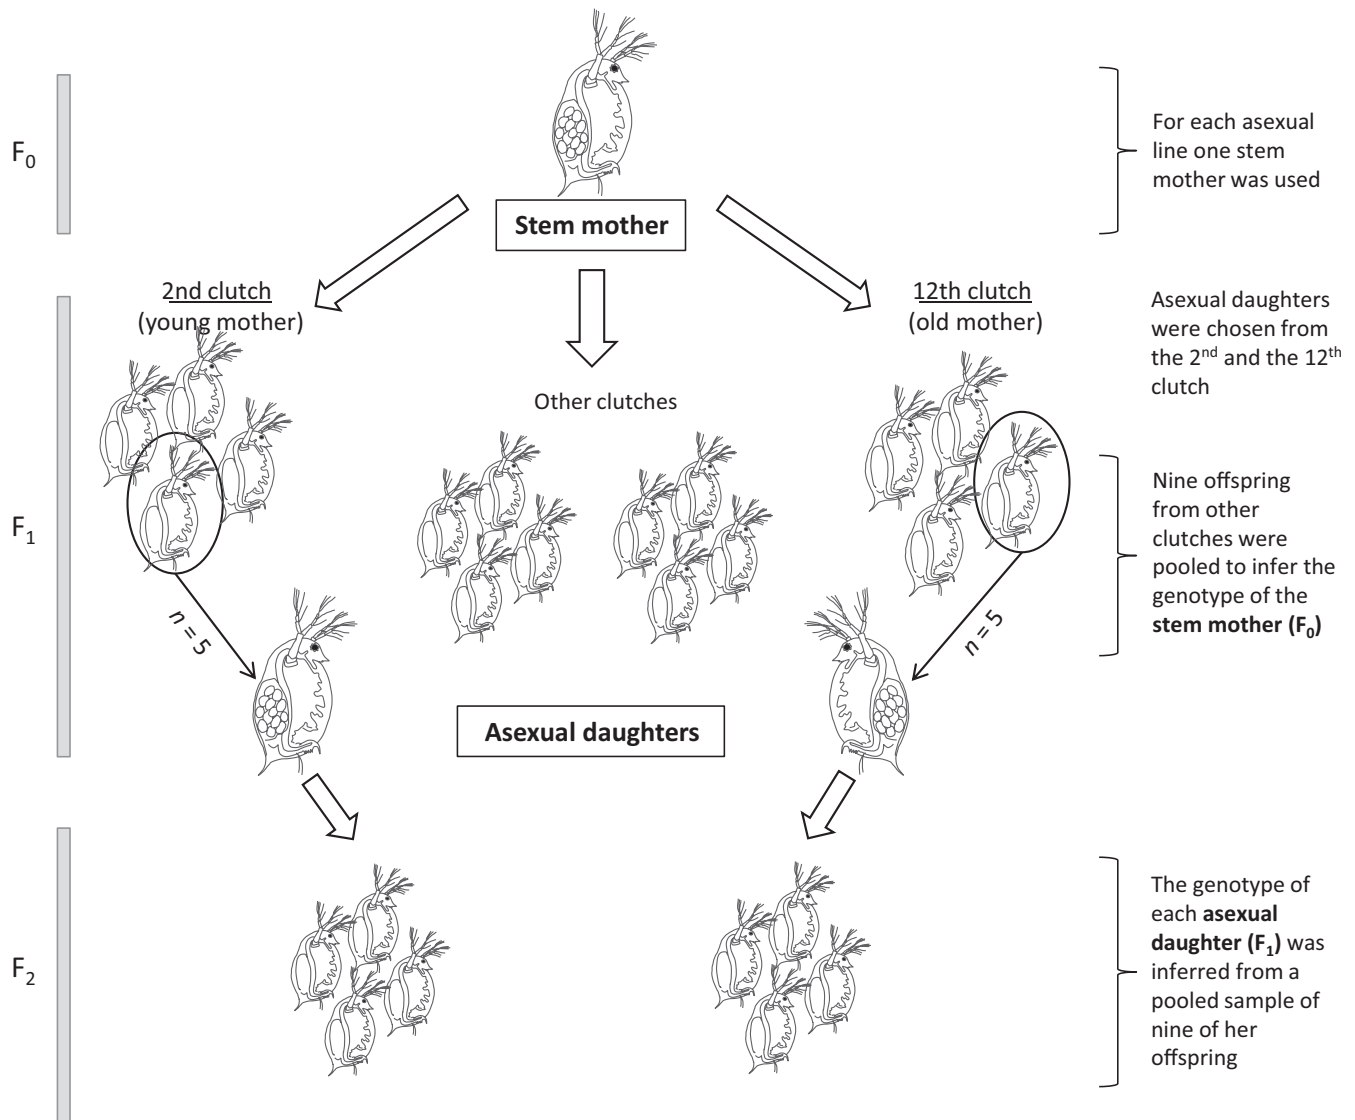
$F_0$

Stem mother

For each asexual line one stem mother was used

$F_1$

2nd clutch
(young mother)

12th clutch
(old mother)

Asexual daughters were chosen from the 2$^{nd}$ and the 12$^{th}$ clutch

Other clutches

Nine offspring from other clutches were pooled to infer the genotype of the **stem mother ($F_0$)**

$n = 5$

$n = 5$

Asexual daughters

$F_2$

The genotype of each **asexual daughter ($F_1$)** was inferred from a pooled sample of nine of her offspring